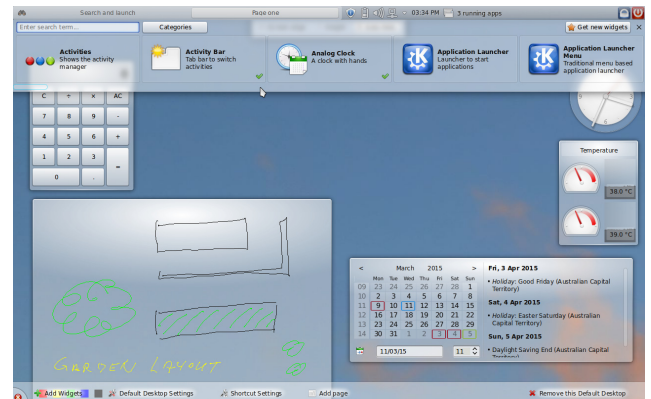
Search and launch
Page one
03:34 PM
3 running apps
Enter search term...
Categories
Get new widgets

Activities
Shows the activity manager

Activity Bar
Tab bar to switch activities

Analog Clock
A clock with hands

Application Launcher
Launcher to start applications

Application Launcher Menu
Traditional menu based application launcher

| C | + | × | AC |
|---|---|---|---|
| 7 | 8 | 9 | - |
| 4 | 5 | 6 | + |
| 1 | 2 | 3 | = |
| 0 | . | | |

Temperature
38.0 °C
39.0 °C

GARDEN LAYOUT

< March 2015 >

| | Mon | Tue | Wed | Thu | Fri | Sat | Sun |
|---|---|---|---|---|---|---|---|
| 09 | 23 | 24 | 25 | 26 | 27 | 28 | 1 |
| 10 | 2 | 3 | 4 | 5 | 6 | 7 | 8 |
| 11 | 9 | 10 | 11 | 12 | 13 | 14 | 15 |
| 12 | 16 | 17 | 18 | 19 | 20 | 21 | 22 |
| 13 | 23 | 24 | 25 | 26 | 27 | 28 | 29 |
| 14 | 30 | 31 | 1 | 2 | 3 | 4 | 5 |

11/03/15
11

Fri, 3 Apr 2015
• Holiday: Good Friday (Australian Capital Territory)
Sat, 4 Apr 2015
• Holiday: Easter Saturday (Australian Capital Territory)
Sun, 5 Apr 2015
• Daylight Saving End (Australian Capital Territory)

Add Widgets
Default Desktop Settings
Shortcut Settings
Add page
Remove this Default Desktop